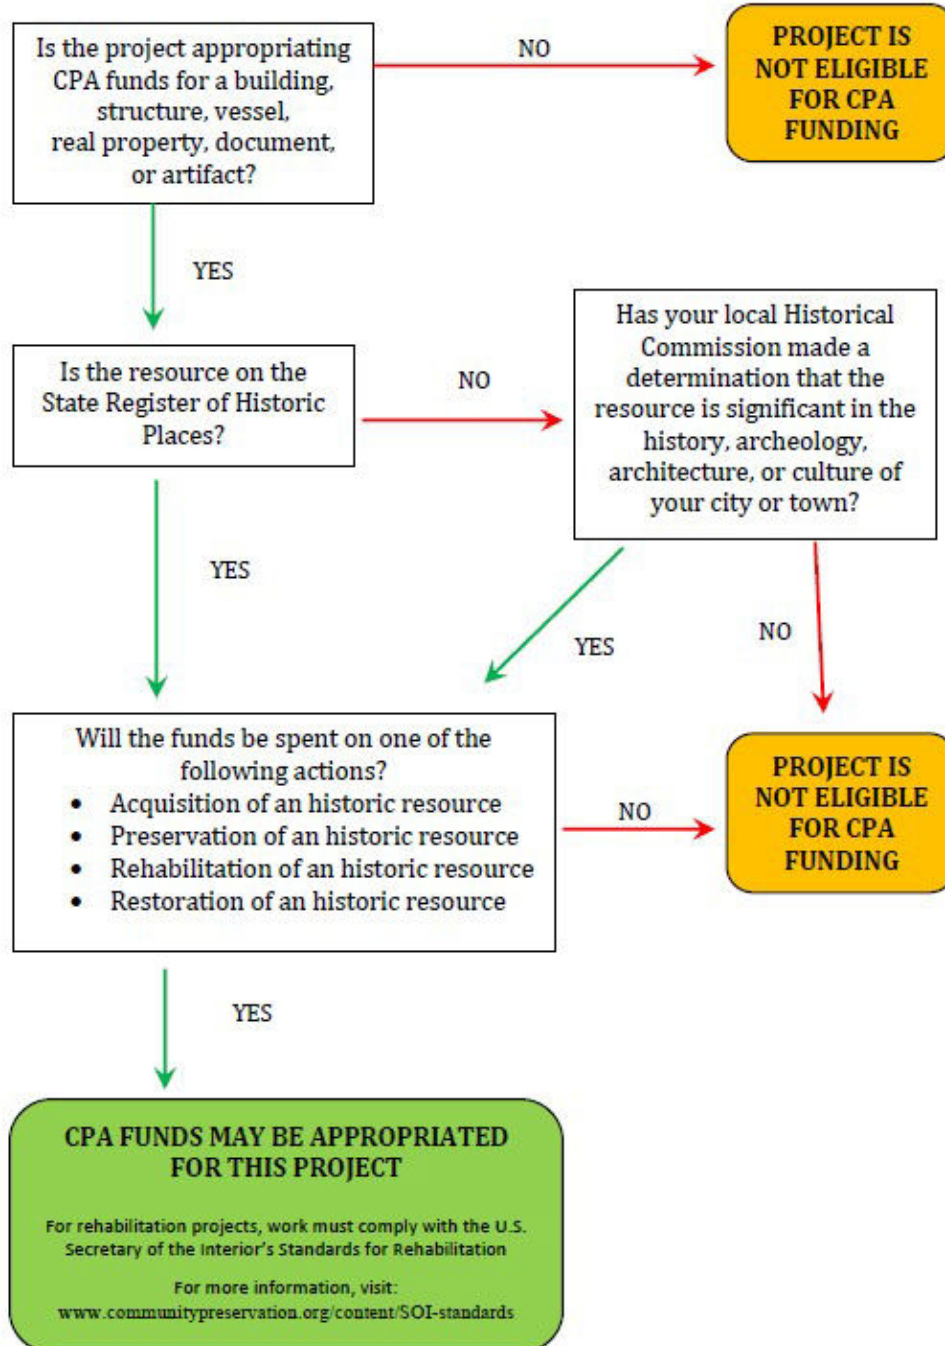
Is the project appropriating CPA funds for a building, structure, vessel, real property, document, or artifact?

NO

PROJECT IS NOT ELIGIBLE FOR CPA FUNDING

YES

Is the resource on the State Register of Historic Places?

NO

Has your local Historical Commission made a determination that the resource is significant in the history, archeology, architecture, or culture of your city or town?

YES

YES

NO

Will the funds be spent on one of the following actions?
- Acquisition of an historic resource
- Preservation of an historic resource
- Rehabilitation of an historic resource
- Restoration of an historic resource

NO

PROJECT IS NOT ELIGIBLE FOR CPA FUNDING

YES

CPA FUNDS MAY BE APPROPRIATED FOR THIS PROJECT

For rehabilitation projects, work must comply with the U.S. Secretary of the Interior's Standards for Rehabilitation

For more information, visit:
www.communitypreservation.org/content/SOI-standards